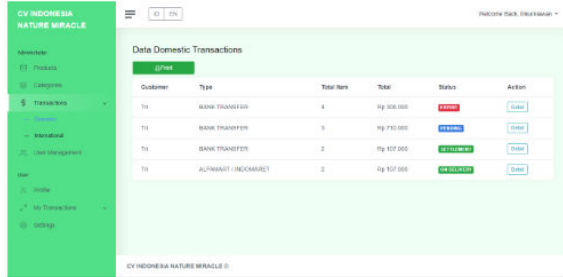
CV INDONESIA NATURE MIRACLE

Ministrator
Products
Categories
Transactions
Domestic
International
User Management
User
Profile
My Transactions
Settings

ID EN

Welcome Back, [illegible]

Data Domestic Transactions

Print

| Customer | Type | Total Item | Total | Status | Action |
|---|---|---|---|---|---|
| Tri | BANK TRANSFER | 4 | Rp 308.000 | EXPIRE | Detail |
| Tri | BANK TRANSFER | 5 | Rp 710.000 | PENDING | Detail |
| Tri | BANK TRANSFER | 2 | Rp 107.000 | SETTLEMENT | Detail |
| Tri | ALFAMART / INDOMARET | 2 | Rp 107.000 | ON DELIVERY | Detail |

CV INDONESIA NATURE MIRACLE ©